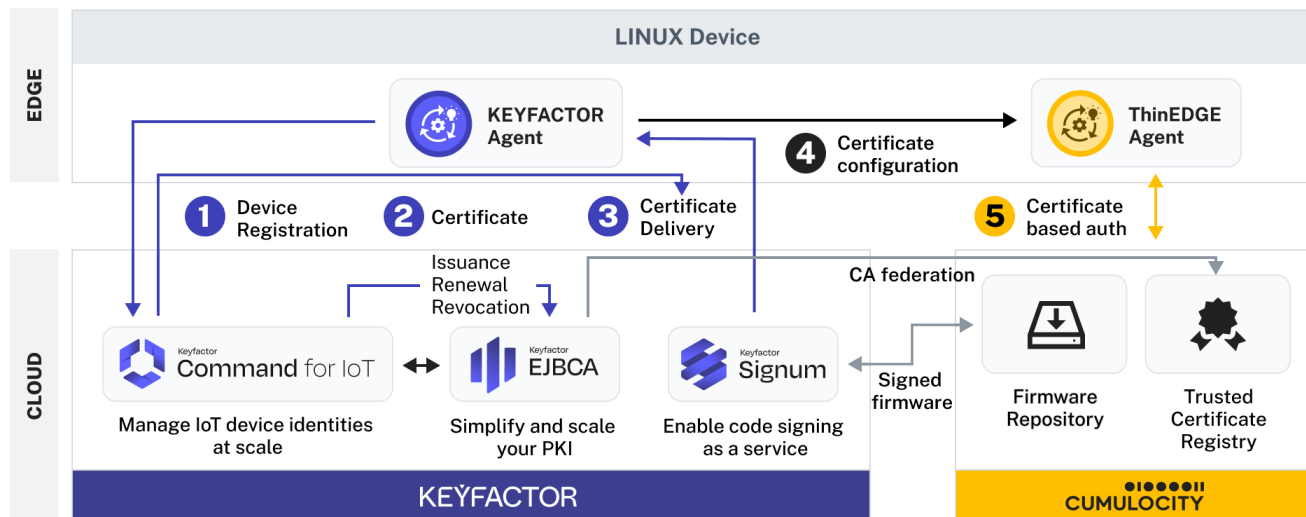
LINUX Device

EDGE

KEYFACTOR Agent

ThinEDGE Agent

4 Certificate configuration

1 Device Registration

2 Certificate

3 Certificate Delivery

5 Certificate based auth

Issuance
Renewal
Revocation

CA federation

CLOUD

Keyfactor Command for IoT

Keyfactor EJBCA

Keyfactor Signum

Manage IoT device identities at scale

Simplify and scale your PKI

Enable code signing as a service

Signed firmware

Firmware Repository

Trusted Certificate Registry

KEYFACTOR

CUMULOCITY